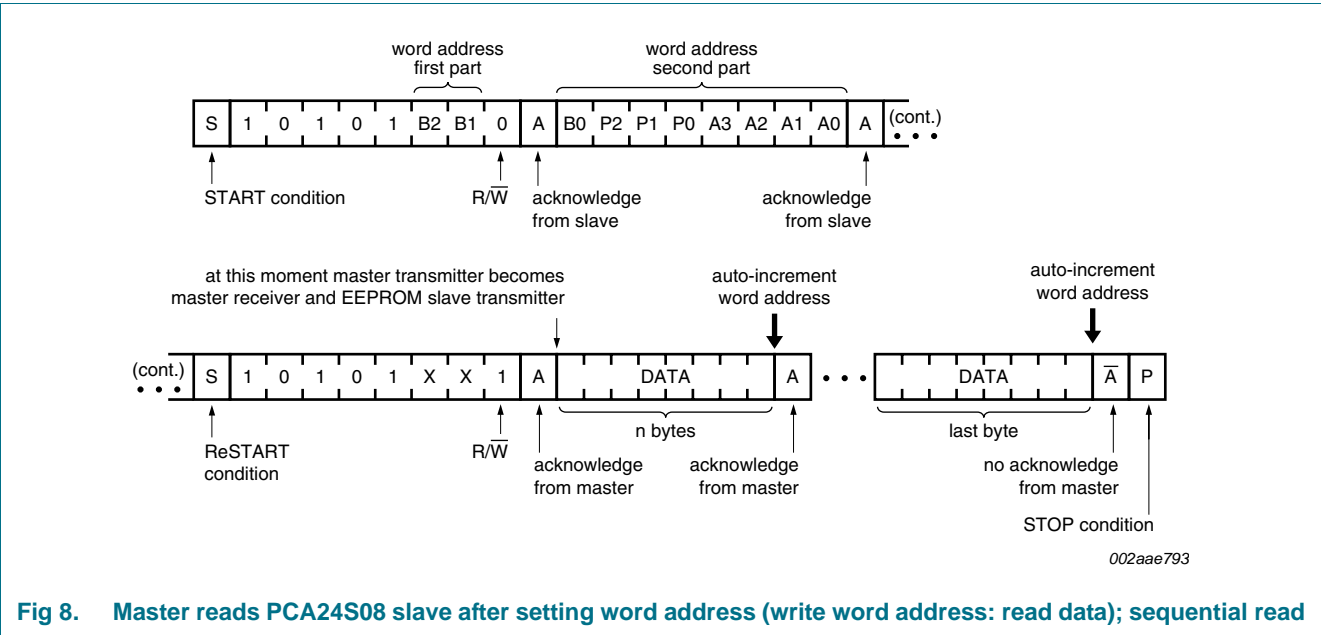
word address first part

word address second part

| S | 1 | 0 | 1 | 0 | 1 | B2 | B1 | 0 | A | B0 | P2 | P1 | P0 | A3 | A2 | A1 | A0 | A | (cont.) |
|---|---|---|---|---|---|---|---|---|---|---|---|---|---|---|---|---|---|---|---|

START condition

$R/\overline{W}$

acknowledge from slave

acknowledge from slave

at this moment master transmitter becomes master receiver and EEPROM slave transmitter

auto-increment word address

auto-increment word address

| (cont.) | S | 1 | 0 | 1 | 0 | 1 | X | X | 1 | A | DATA | A | • • • | DATA | $\overline{A}$ | P |
|---|---|---|---|---|---|---|---|---|---|---|---|---|---|---|---|---|

ReSTART condition

$R/\overline{W}$

acknowledge from master

n bytes

acknowledge from master

last byte

no acknowledge from master

STOP condition

002aae793

Fig 8. Master reads PCA24S08 slave after setting word address (write word address: read data); sequential read